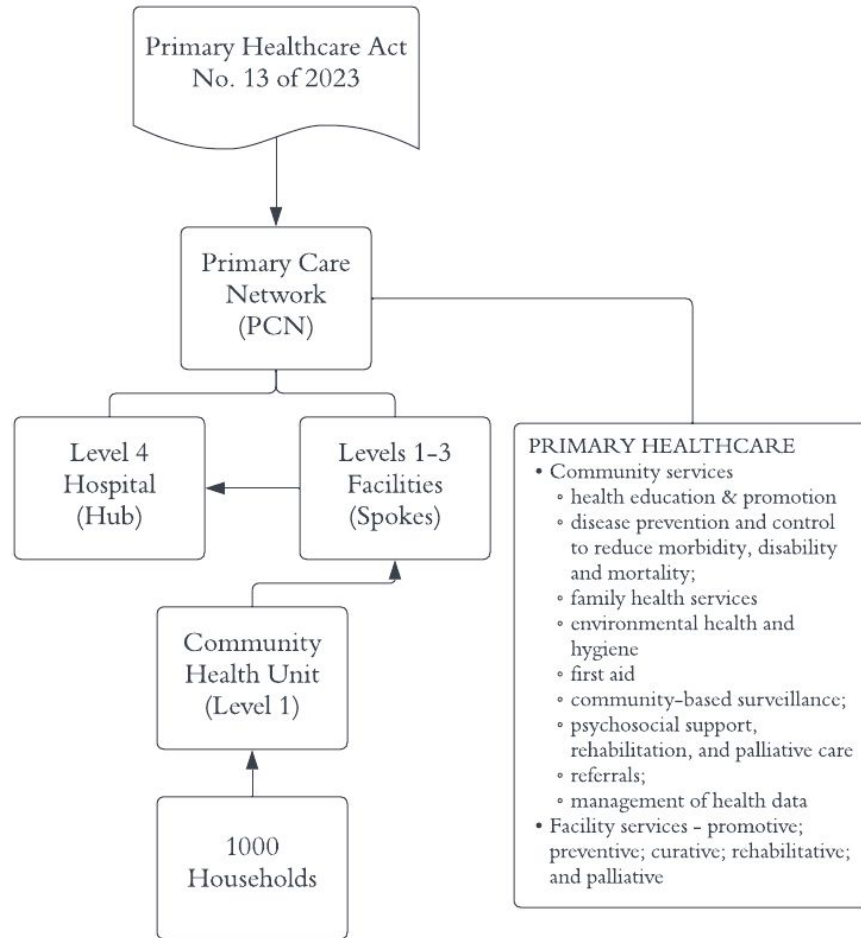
Primary Healthcare Act No. 13 of 2023

Primary Care Network (PCN)

Level 4 Hospital (Hub)

Levels 1-3 Facilities (Spokes)

Community Health Unit (Level 1)

1000 Households

PRIMARY HEALTHCARE
• Community services
◦ health education & promotion
◦ disease prevention and control to reduce morbidity, disability and mortality;
◦ family health services
◦ environmental health and hygiene
◦ first aid
◦ community-based surveillance;
◦ psychosocial support, rehabilitation, and palliative care
◦ referrals;
◦ management of health data
• Facility services - promotive; preventive; curative; rehabilitative; and palliative